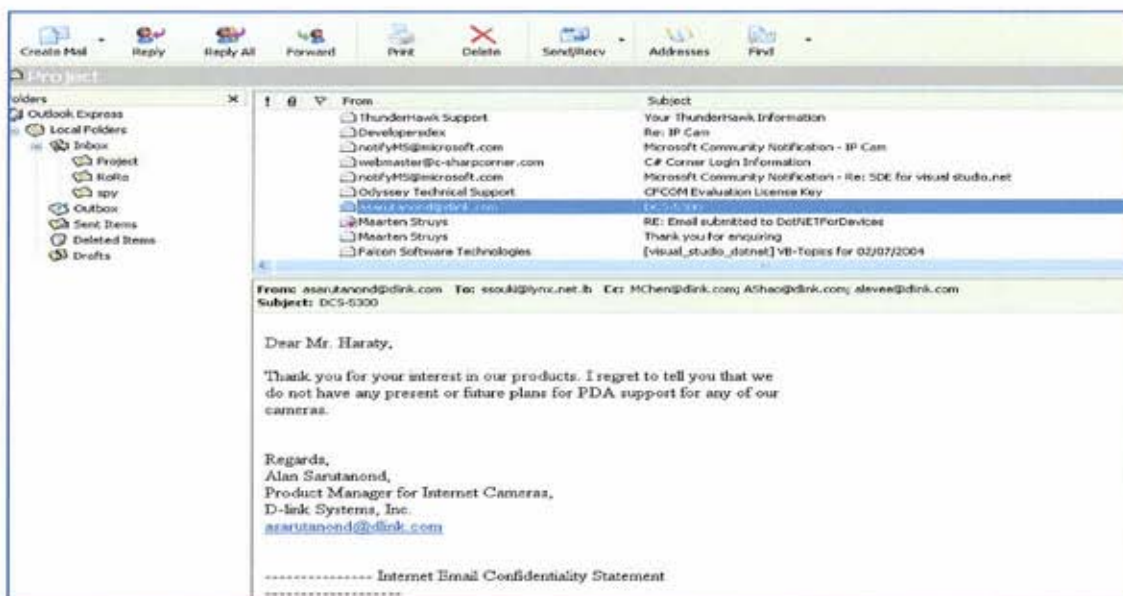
Create Mail Reply Reply All Forward Print Delete Send/Recv Addresses Find

Project

olders ×
Outlook Express
Local Folders
Inbox
Project
RoRo
spy
Outbox
Sent Items
Deleted Items
Drafts

| ! | From | Subject |
|---|---|---|
| | ThunderHawk Support | Your ThunderHawk Information |
| | Developersdex | Re: IP Cam |
| | notifyMS@microsoft.com | Microsoft Community Notification - IP Cam |
| | webmaster@c-sharpcorner.com | C# Corner Login Information |
| | notifyMS@microsoft.com | Microsoft Community Notification - Re: SDE for visual studio.net |
| | Odyssey Technical Support | CFCOM Evaluation License Key |
| | asarutanond@dlink.com | DCS-5300 |
| | Maarten Struys | RE: Email submitted to DotNETForDevices |
| | Maarten Struys | Thank you for enquiring |
| | Falcon Software Technologies | [visual_studio_dotnet] VB-Topics for 02/07/2004 |

From: asarutanond@dlink.com To: ssouki@lynx.net.lb Cc: MChen@dlink.com; AShao@dlink.com; alevee@dlink.com
Subject: DCS-5300

Dear Mr. Haraty,

Thank you for your interest in our products. I regret to tell you that we do not have any present or future plans for PDA support for any of our cameras.

Regards,
Alan Sarutanond,
Product Manager for Internet Cameras,
D-link Systems, Inc.
asarutanond@dlink.com

---------------- Internet Email Confidentiality Statement